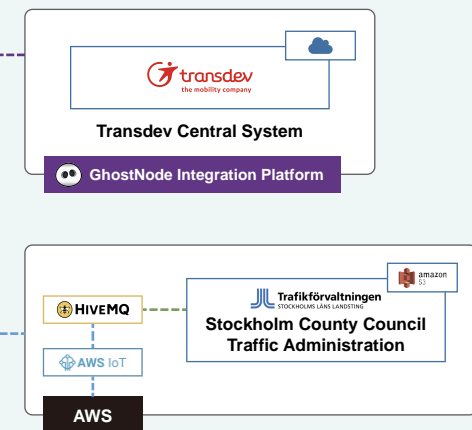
transdev
the mobility company

Transdev Central System

GhostNode Integration Platform

HIVEMQ

AWS IoT

AWS

amazon
S3

Trafikförvaltningen
STOCKHOLMS LÄNS LANDSTING

Stockholm County Council
Traffic Administration